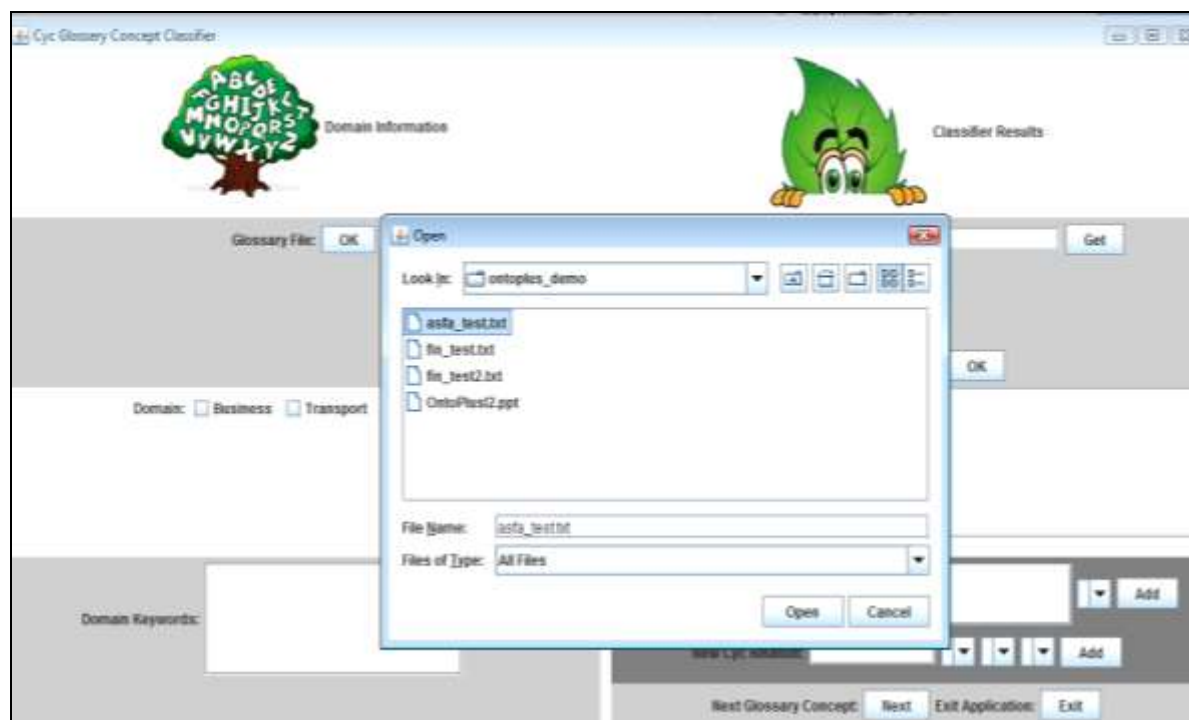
Cyc Glossary Concept Classifier

ABCDEFGHIJKLMNOPQRSTUVWXYZ

Domain Information

Classifier Results

Glossary File: OK

Get

Open

Look In: ontoplus_demo

asfa_test.txt
fis_test.txt
fis_test2.txt
OntoPlus12.ppt

File Name: asfa_test.txt

Files of Type: All Files

Open Cancel

OK

Domain: Business Transport

Domain Keywords:

Add

New Cyc Relation:

Add

Next Glossary Concept: Next Exit Application: Exit